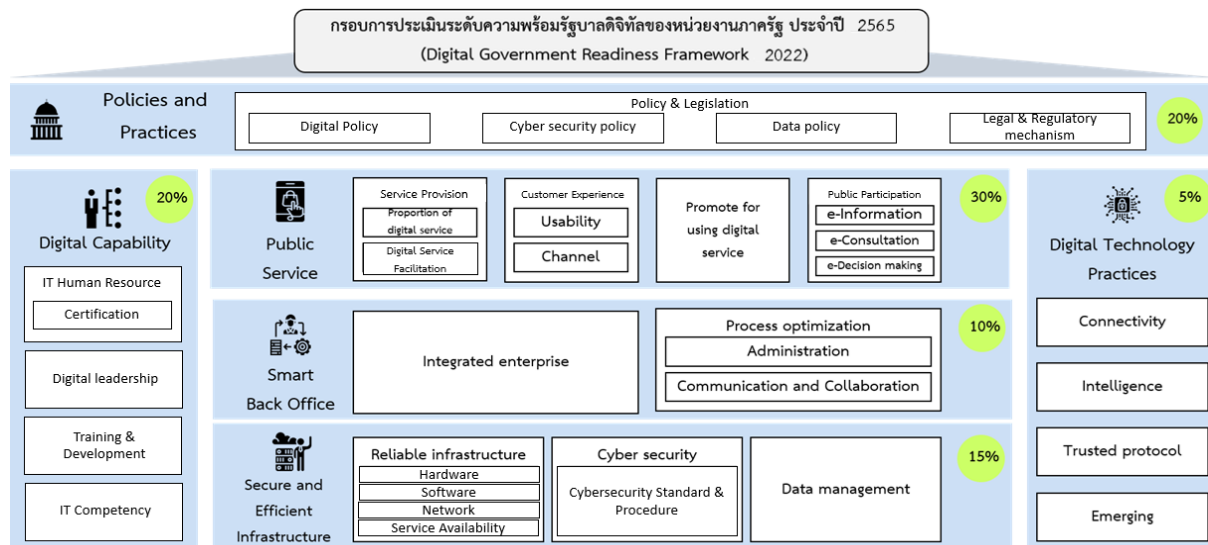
กรอบการประเมินระดับความพร้อมรัฐบาลดิจิทัลของหน่วยงานภาครัฐ ประจำปี 2565
(Digital Government Readiness Framework 2022)

Policies and Practices

Policy & Legislation

Digital Policy

Cyber security policy

Data policy

Legal & Regulatory mechanism

20%

20%

Digital Capability

IT Human Resource

Certification

Digital leadership

Training & Development

IT Competency

Public Service

Service Provision

Proportion of digital service

Digital Service Facilitation

Customer Experience

Usability

Channel

Promote for using digital service

Public Participation

e-Information

e-Consultation

e-Decision making

30%

5%

Digital Technology Practices

Connectivity

Intelligence

Trusted protocol

Emerging

Smart Back Office

Integrated enterprise

Process optimization

Administration

Communication and Collaboration

10%

Secure and Efficient Infrastructure

Reliable infrastructure

Hardware

Software

Network

Service Availability

Cyber security

Cybersecurity Standard & Procedure

Data management

15%